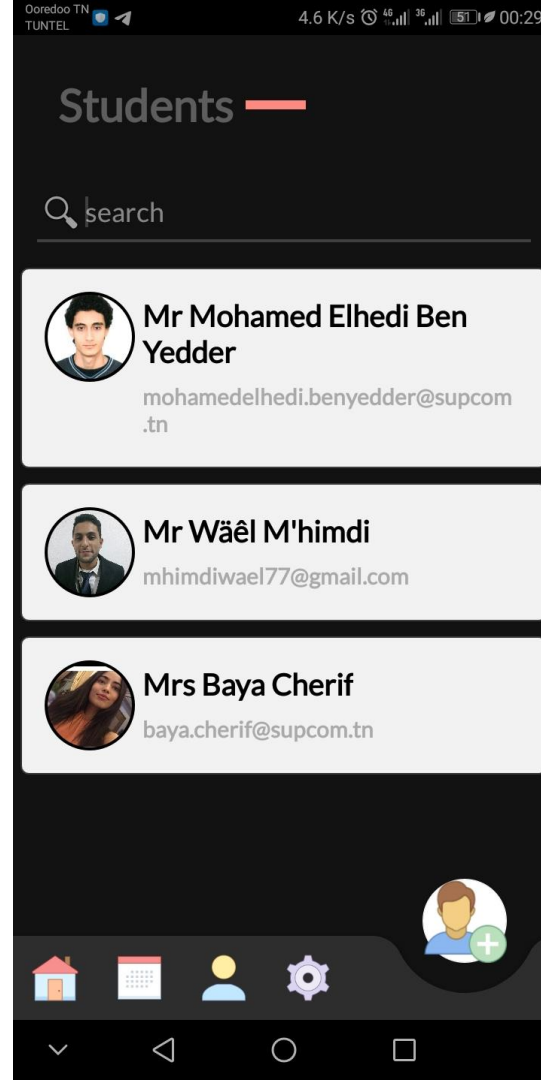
Ooredoo TN
TUNTEL
4.6 K/s 4G 3G 51 00:29

Students

search

Mr Mohamed Elhedi Ben Yedder
mohamedelhedi.benyedder@supcom.tn

Mr Wâêl M'himdi
mhimdiwael77@gmail.com

Mrs Baya Cherif
baya.cherif@supcom.tn